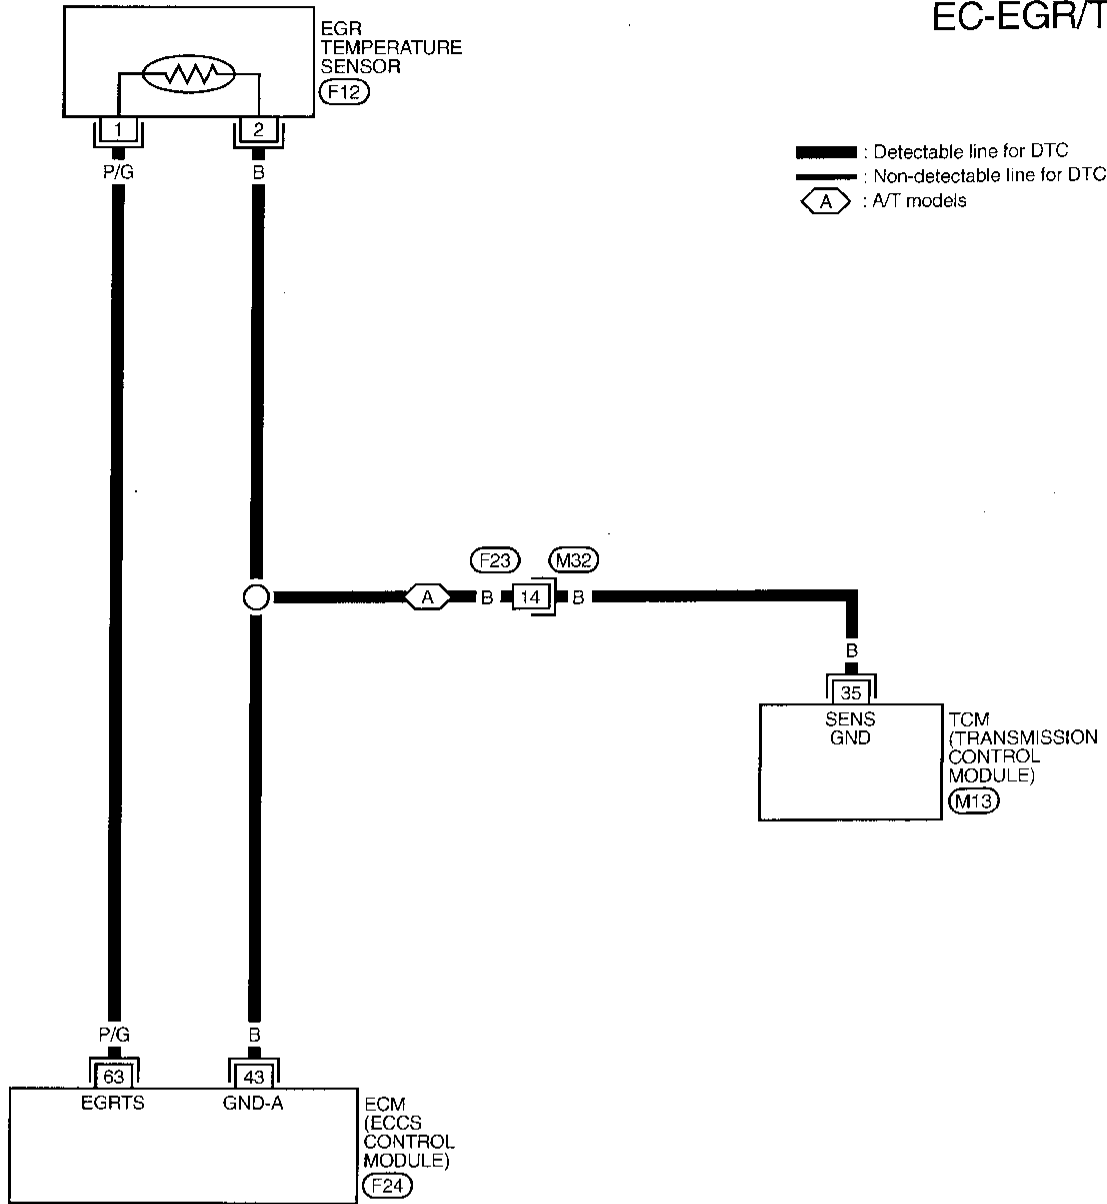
EC-EGR/T

EGR TEMPERATURE SENSOR
F12

1
2
P/G
B

: Detectable line for DTC
: Non-detectable line for DTC
A : A/T models

F23
M32
A
B
14
B

B
35
SENS GND
TCM (TRANSMISSION CONTROL MODULE)
M13

P/G
B
63
43
EGRTS
GND-A
ECM (ECCS CONTROL MODULE)
F24